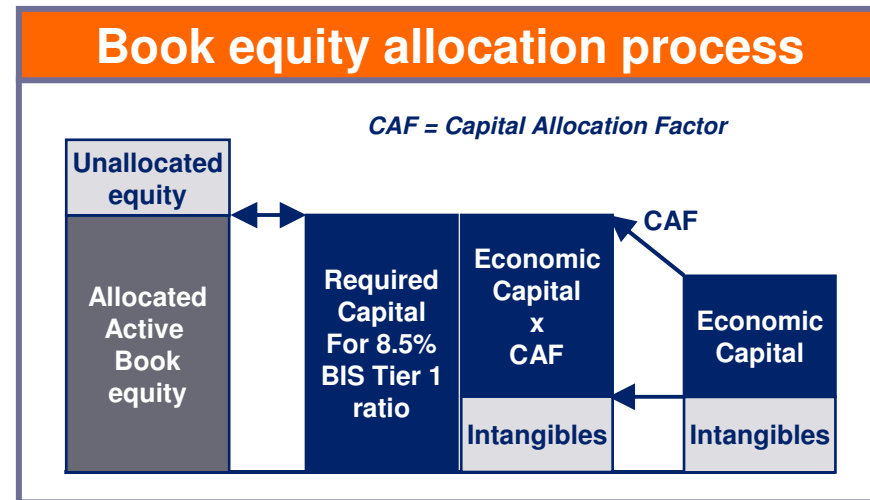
Book equity allocation process

CAF = Capital Allocation Factor

Unallocated equity

Allocated Active Book equity

Required Capital For 8.5% BIS Tier 1 ratio

CAF

Economic Capital x CAF

Intangibles

Economic Capital

Intangibles